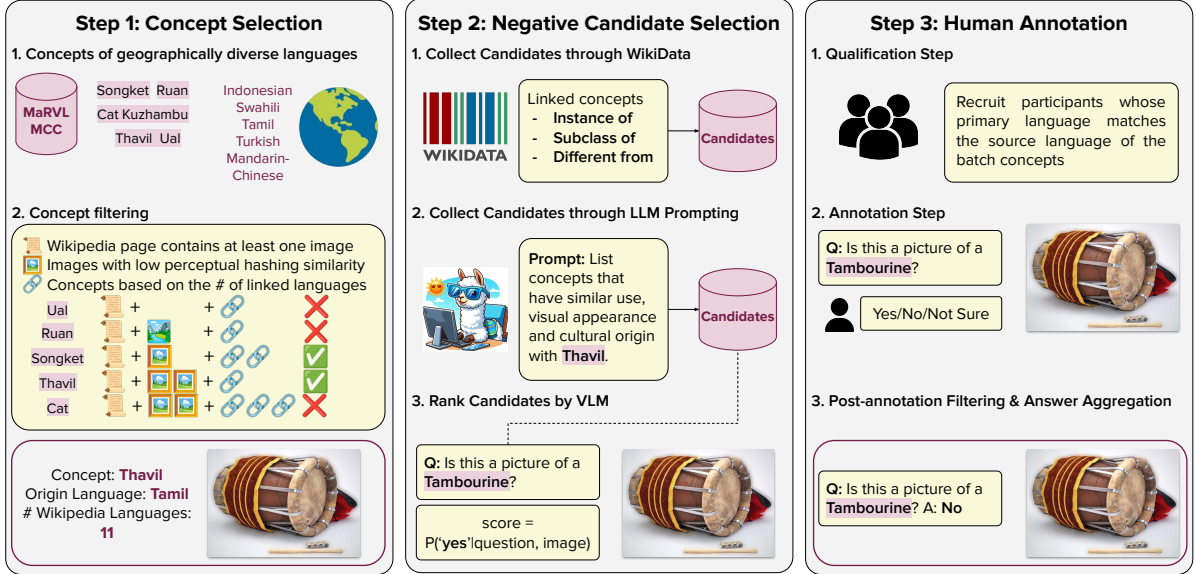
Step 1: Concept Selection

1. Concepts of geographically diverse languages

MaRVL MCC

Songket Ruan
Cat Kuzhambu
Thavil Ual

Indonesian
Swahili
Tamil
Turkish
Mandarin-Chinese

2. Concept filtering

Wikipedia page contains at least one image
Images with low perceptual hashing similarity
Concepts based on the # of linked languages

Ual + +
Ruan + +
Songket + +
Thavil + +
Cat + +

Concept: Thavil
Origin Language: Tamil
# Wikipedia Languages: 11

Step 2: Negative Candidate Selection

1. Collect Candidates through WikiData

WIKIDATA

Linked concepts
- Instance of
- Subclass of
- Different from

Candidates

2. Collect Candidates through LLM Prompting

Prompt: List concepts that have similar use, visual appearance and cultural origin with Thavil.

Candidates

3. Rank Candidates by VLM

Q: Is this a picture of a Tambourine?

score = P('yes'|question, image)

Step 3: Human Annotation

1. Qualification Step

Recruit participants whose primary language matches the source language of the batch concepts

2. Annotation Step

Q: Is this a picture of a Tambourine?

Yes/No/Not Sure

3. Post-annotation Filtering & Answer Aggregation

Q: Is this a picture of a Tambourine? A: No